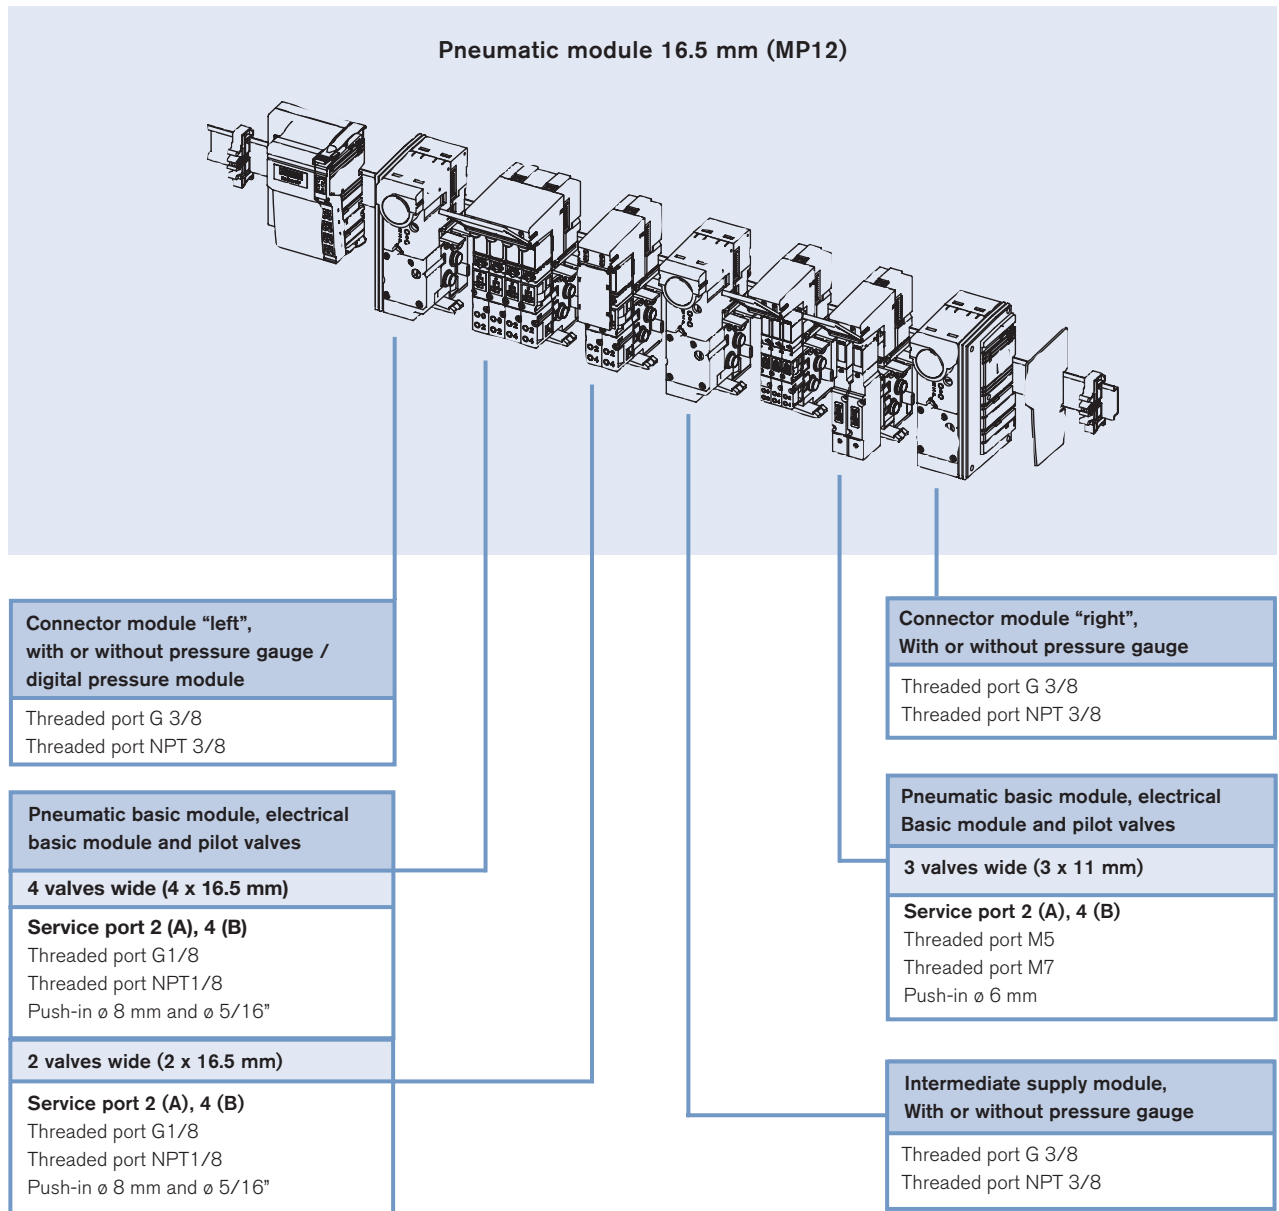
Pneumatic module 16.5 mm (MP12)

Connector module “left”, with or without pressure gauge / digital pressure module

Threaded port G 3/8
Threaded port NPT 3/8

Pneumatic basic module, electrical basic module and pilot valves

4 valves wide (4 x 16.5 mm)

Service port 2 (A), 4 (B)
Threaded port G1/8
Threaded port NPT1/8
Push-in ø 8 mm and ø 5/16"

2 valves wide (2 x 16.5 mm)

Service port 2 (A), 4 (B)
Threaded port G1/8
Threaded port NPT1/8
Push-in ø 8 mm and ø 5/16"

Connector module “right”, With or without pressure gauge

Threaded port G 3/8
Threaded port NPT 3/8

Pneumatic basic module, electrical Basic module and pilot valves

3 valves wide (3 x 11 mm)

Service port 2 (A), 4 (B)
Threaded port M5
Threaded port M7
Push-in ø 6 mm

Intermediate supply module, With or without pressure gauge

Threaded port G 3/8
Threaded port NPT 3/8